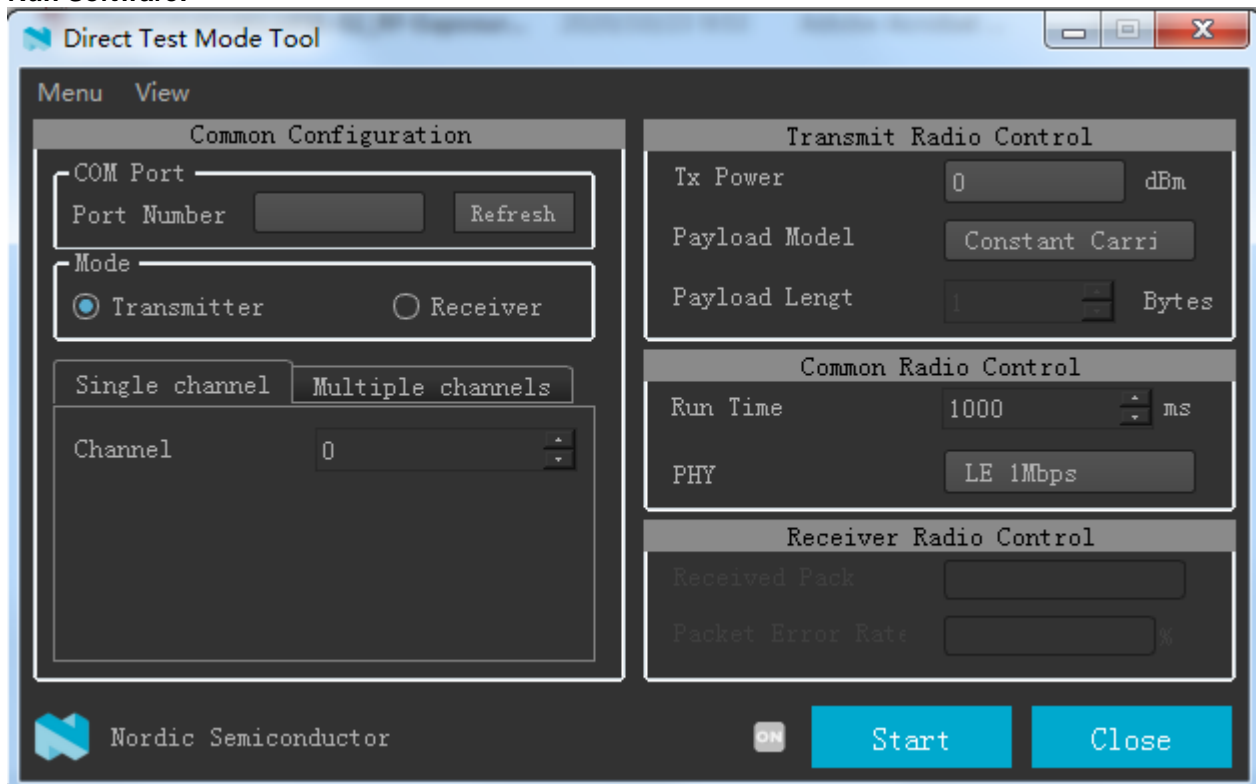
Direct Test Mode Tool

Menu View

Common Configuration

COM Port

Port Number Refresh

Mode

Transmitter Receiver

Single channel Multiple channels

Channel 0

Transmit Radio Control

Tx Power 0 dBm

Payload Model Constant Carri

Payload Lengt 1 Bytes

Common Radio Control

Run Time 1000 ms

PHY LE 1Mbps

Receiver Radio Control

Received Pack

Packet Error Rate %

Nordic Semiconductor

ON

Start

Close